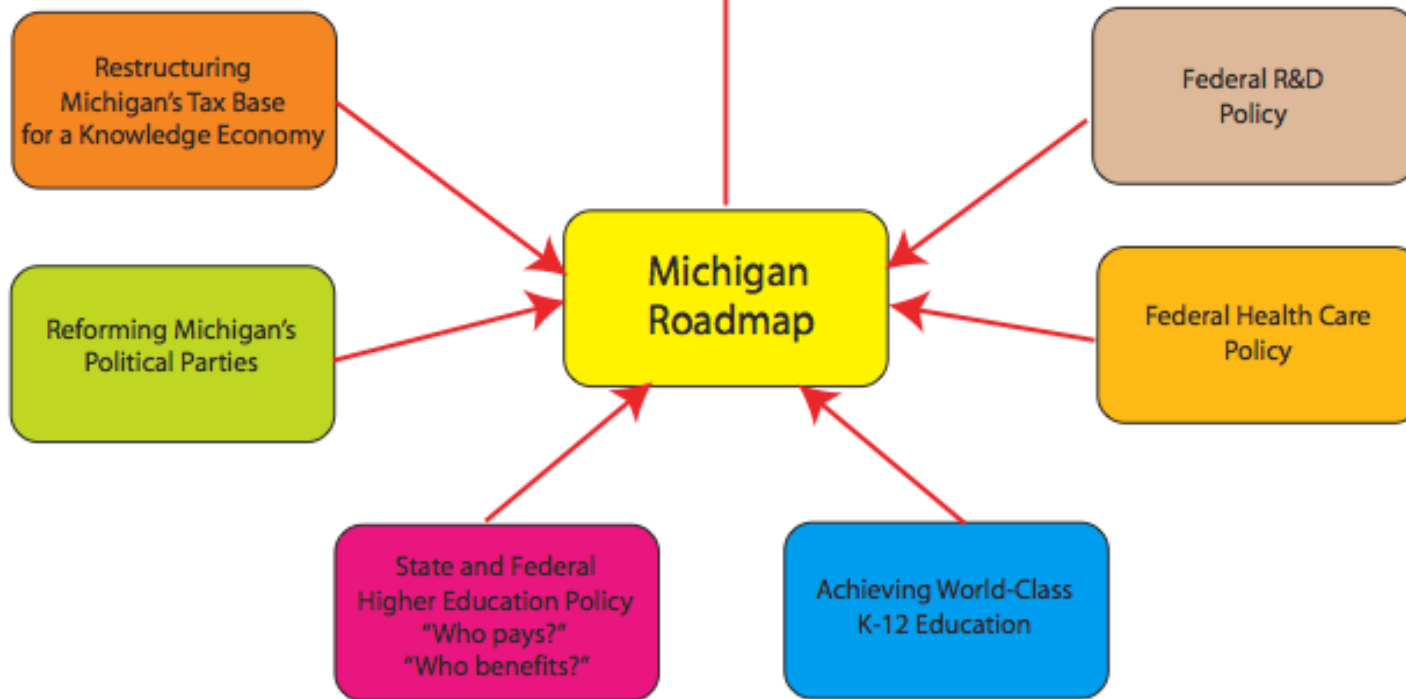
Restructuring Michigan's Tax Base for a Knowledge Economy

Federal R&D Policy

Michigan Roadmap

Reforming Michigan's Political Parties

Federal Health Care Policy

State and Federal Higher Education Policy "Who pays?" "Who benefits?"

Achieving World-Class K-12 Education